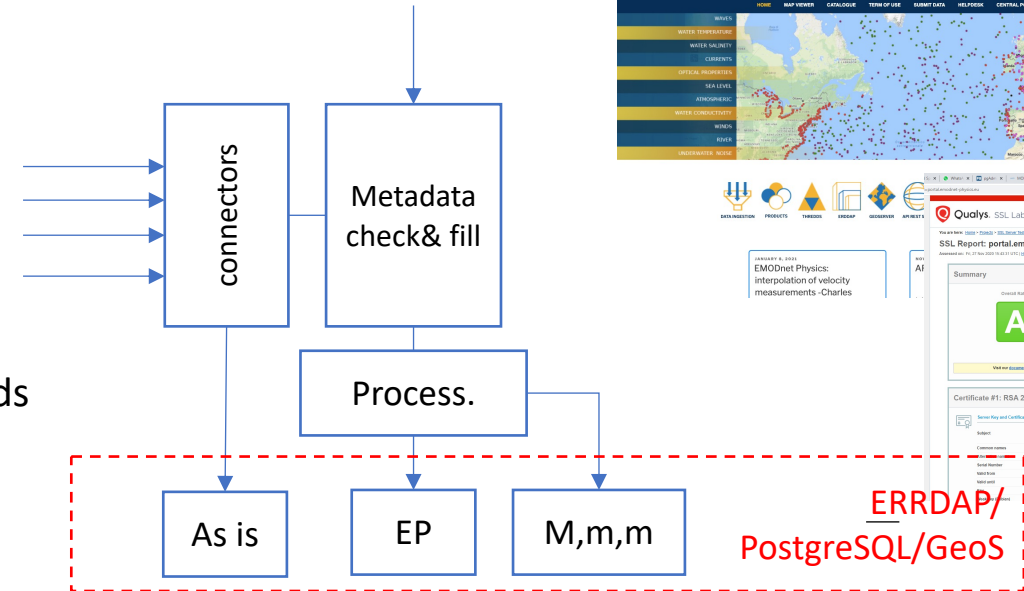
HOME MAP VIEWER CATALOGUE TERM OF USE SUBMIT DATA HELPDESK CENTRAL P

WAVES
WATER TEMPERATURE
WATER SALINITY
CURRENTS
OPTICAL PROPERTIES
SEA LEVEL
ATMOSPHERIC
WATER CONDUCTIVITY
WINDS
RIVER
UNDERWATER NOISE

DATA INGESTION PRODUCTS THREDDS ERDDAP GEOSERVER API REST S

JANUARY 8, 2021
EMODnet Physics: interpolation of velocity measurements -Charles

Qualys. SSL Lab

SSL Report: portal.em

Summary

A

Certificate #1: RSA 2

connectors

Metadata check& fill

ds

Process.

As is

EP

M,m,m

ERRDAP/ PostgreSQL/GeoS